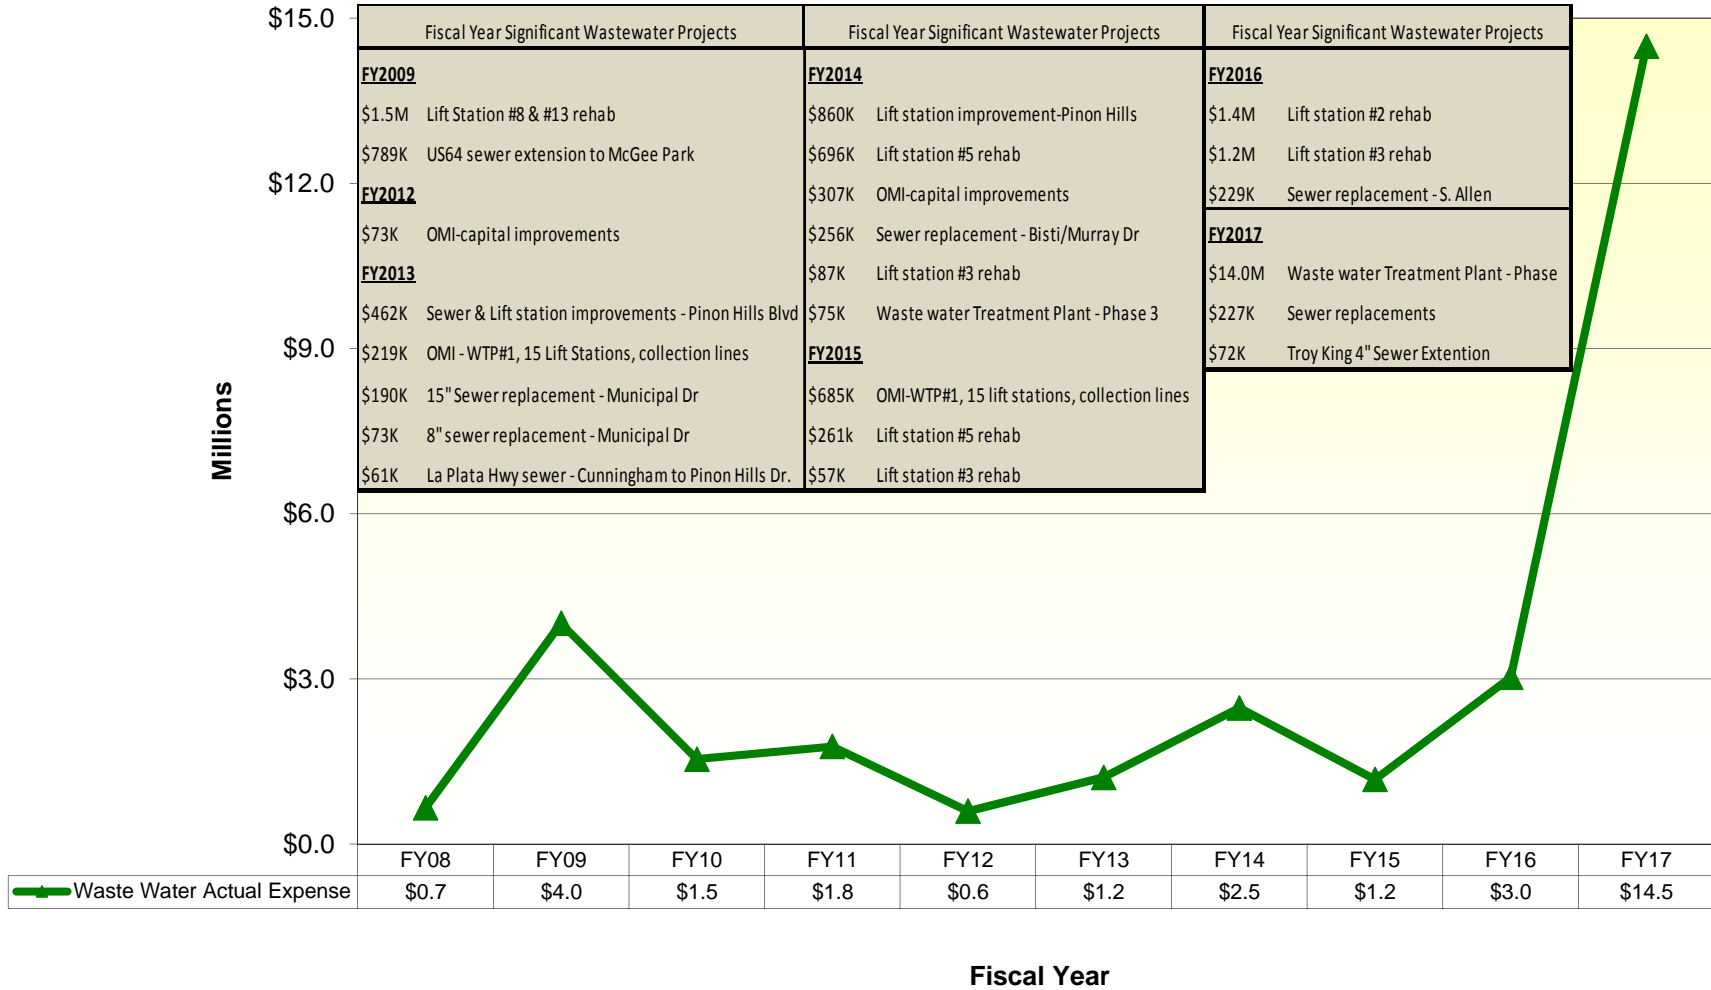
$15.0
$12.0
$9.0
$6.0
$3.0
$0.0

Millions

Fiscal Year Significant Wastewater Projects

FY2009
$1.5M Lift Station #8 & #13 rehab
$789K US64 sewer extension to McGee Park
FY2012
$73K OMI-capital improvements
FY2013
$462K Sewer & Lift station improvements - Pinon Hills Blvd
$219K OMI - WTP#1, 15 Lift Stations, collection lines
$190K 15" Sewer replacement - Municipal Dr
$73K 8" sewer replacement - Municipal Dr
$61K La Plata Hwy sewer - Cunningham to Pinon Hills Dr.

Fiscal Year Significant Wastewater Projects

FY2014
$860K Lift station improvement-Pinon Hills
$696K Lift station #5 rehab
$307K OMI-capital improvements
$256K Sewer replacement - Bisti/Murray Dr
$87K Lift station #3 rehab
$75K Waste water Treatment Plant - Phase 3
FY2015
$685K OMI-WTP#1, 15 lift stations, collection lines
$261k Lift station #5 rehab
$57K Lift station #3 rehab

Fiscal Year Significant Wastewater Projects

FY2016
$1.4M Lift station #2 rehab
$1.2M Lift station #3 rehab
$229K Sewer replacement - S. Allen
FY2017
$14.0M Waste water Treatment Plant - Phase
$227K Sewer replacements
$72K Troy King 4" Sewer Extention

| | FY08 | FY09 | FY10 | FY11 | FY12 | FY13 | FY14 | FY15 | FY16 | FY17 |
|---|---|---|---|---|---|---|---|---|---|---|
| Waste Water Actual Expense | $0.7 | $4.0 | $1.5 | $1.8 | $0.6 | $1.2 | $2.5 | $1.2 | $3.0 | $14.5 |

Fiscal Year